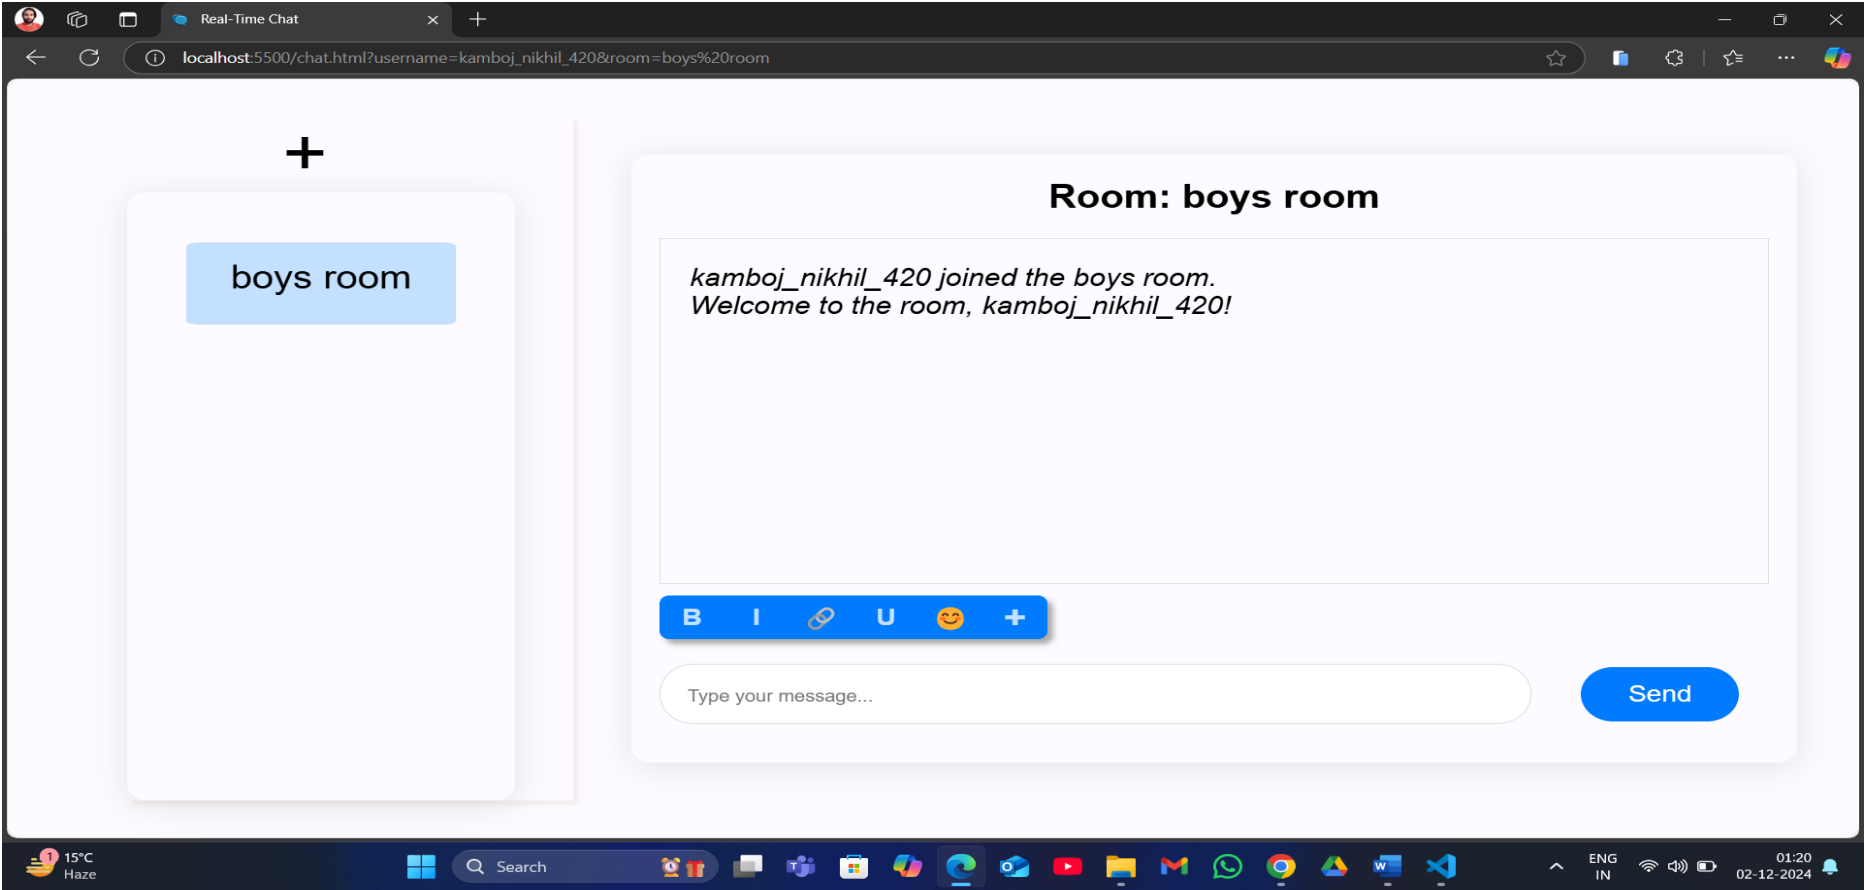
Real-Time Chat

localhost:5500/chat.html?username=kamboj_nikhil_420&room=boys%20room

+

boys room

Room: boys room

kamboj_nikhil_420 joined the boys room.
Welcome to the room, kamboj_nikhil_420!

B I U +

Type your message...

Send

1 15°C
Haze

Search

ENG
IN

01:20
02-12-2024